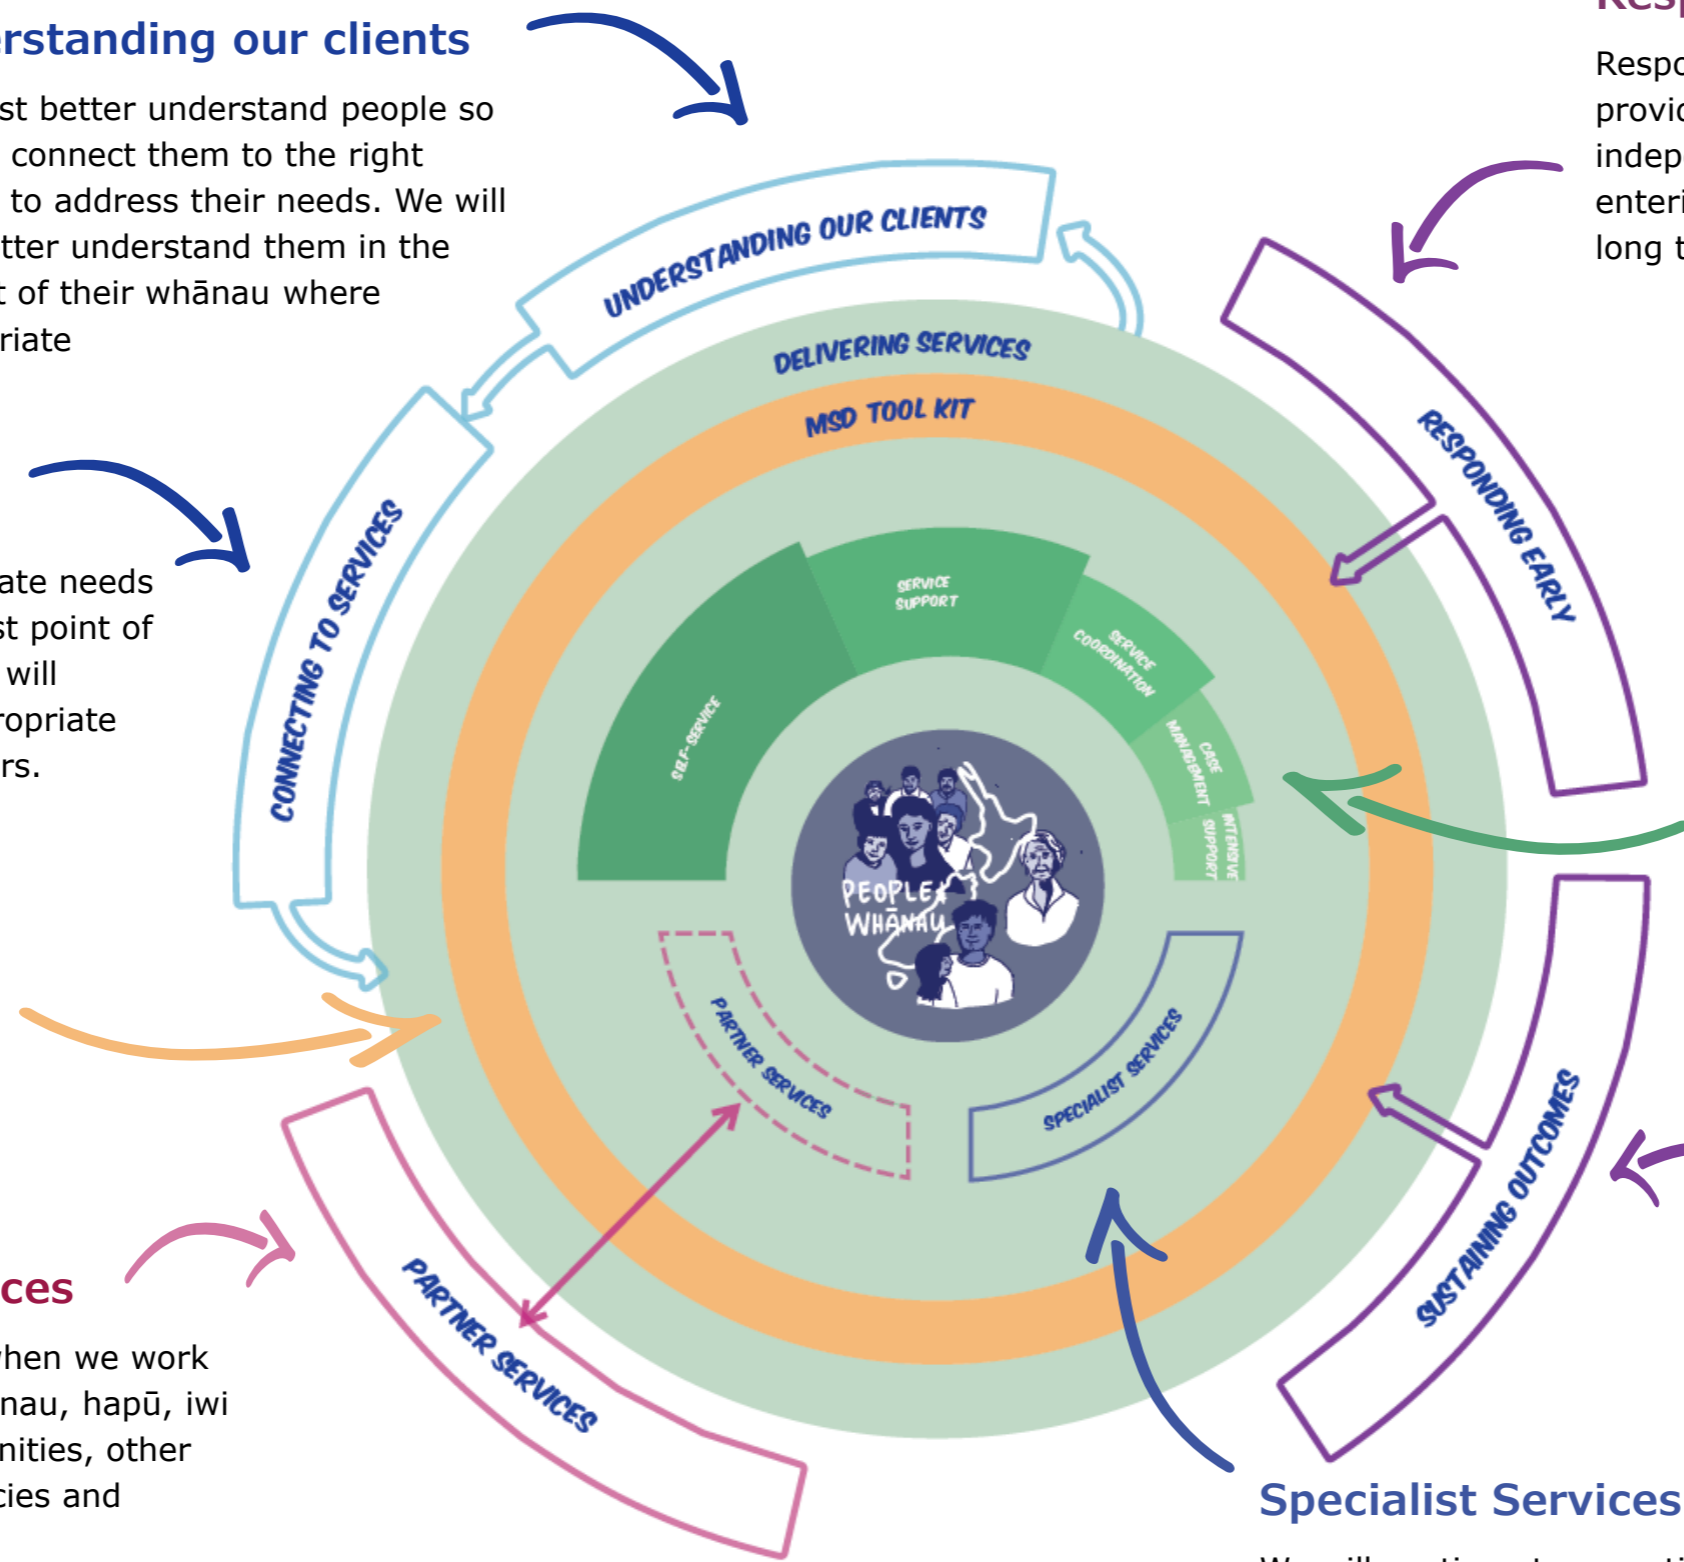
rstanding our clients

st better understand people so connect them to the right to address their needs. We will tter understand them in the t of their whānau where riate

Resp

Respo provic indep enteri long t

ate needs st point of will ropriate rs.

ces

hen we work nau, hapū, iwi nities, other cies and

UNDERSTANDING OUR CLIENTS

CONNECTING TO SERVICES

RESPONDING EARLY

SUSTAINING OUTCOMES

PARTNER SERVICES

DELIVERING SERVICES

MSD TOOL KIT

SELF-SERVICE

SERVICE SUPPORT

SERVICE COORDINATION

CASE MANAGEMENT

INTENSIVE SUPPORT

PEOPLE & WHĀNAU

PARTNER SERVICES

SPECIALIST SERVICES

Specialist Services